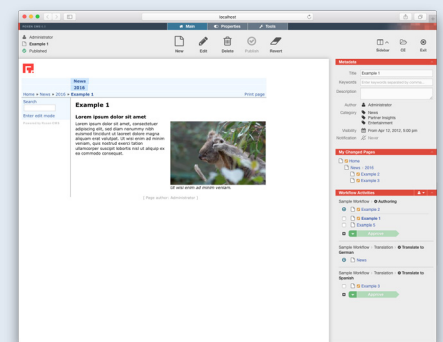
localhost

Main | Properties | Tools

Administrator
Example 1
Published

New | Edit | Delete | Publish | Revert

Sidebar | OK | Exit

News
2016
Home » News » 2016 » Example 1
Print page

Search

Enter edit mode

Example 1

Lorem ipsum dolor sit amet

Lorem ipsum dolor sit amet, consectetuer adipiscing elit, sed diam nonummy nibh euismod tincidunt ut laoreet dolore magna aliquam erat volutpat. Ut wisi enim ad minim veniam, quis nostrud exerci tation ullamcorper suscipit lobortis nisl ut aliquip ex ea commodo consequat.

Ut wisi enim ad minim veniam.

[ Page author: Administrator ]

Metadata

Title: Example 1
Keywords
Description

Author: Administrator
Category: News, Partner Insights, Entertainment
Visibility: From Apr 12, 2012, 0:00 pm
Notification: Never

My Changed Pages
Home
News 2016
Example 3
Example 1

Workflow Activities
Sample Workflow · Authoring
Example 3
Example 1
Example 3

Sample Workflow · Translation · Translate to German
News

Sample Workflow · Translation · Translate to Spanish
Example 3